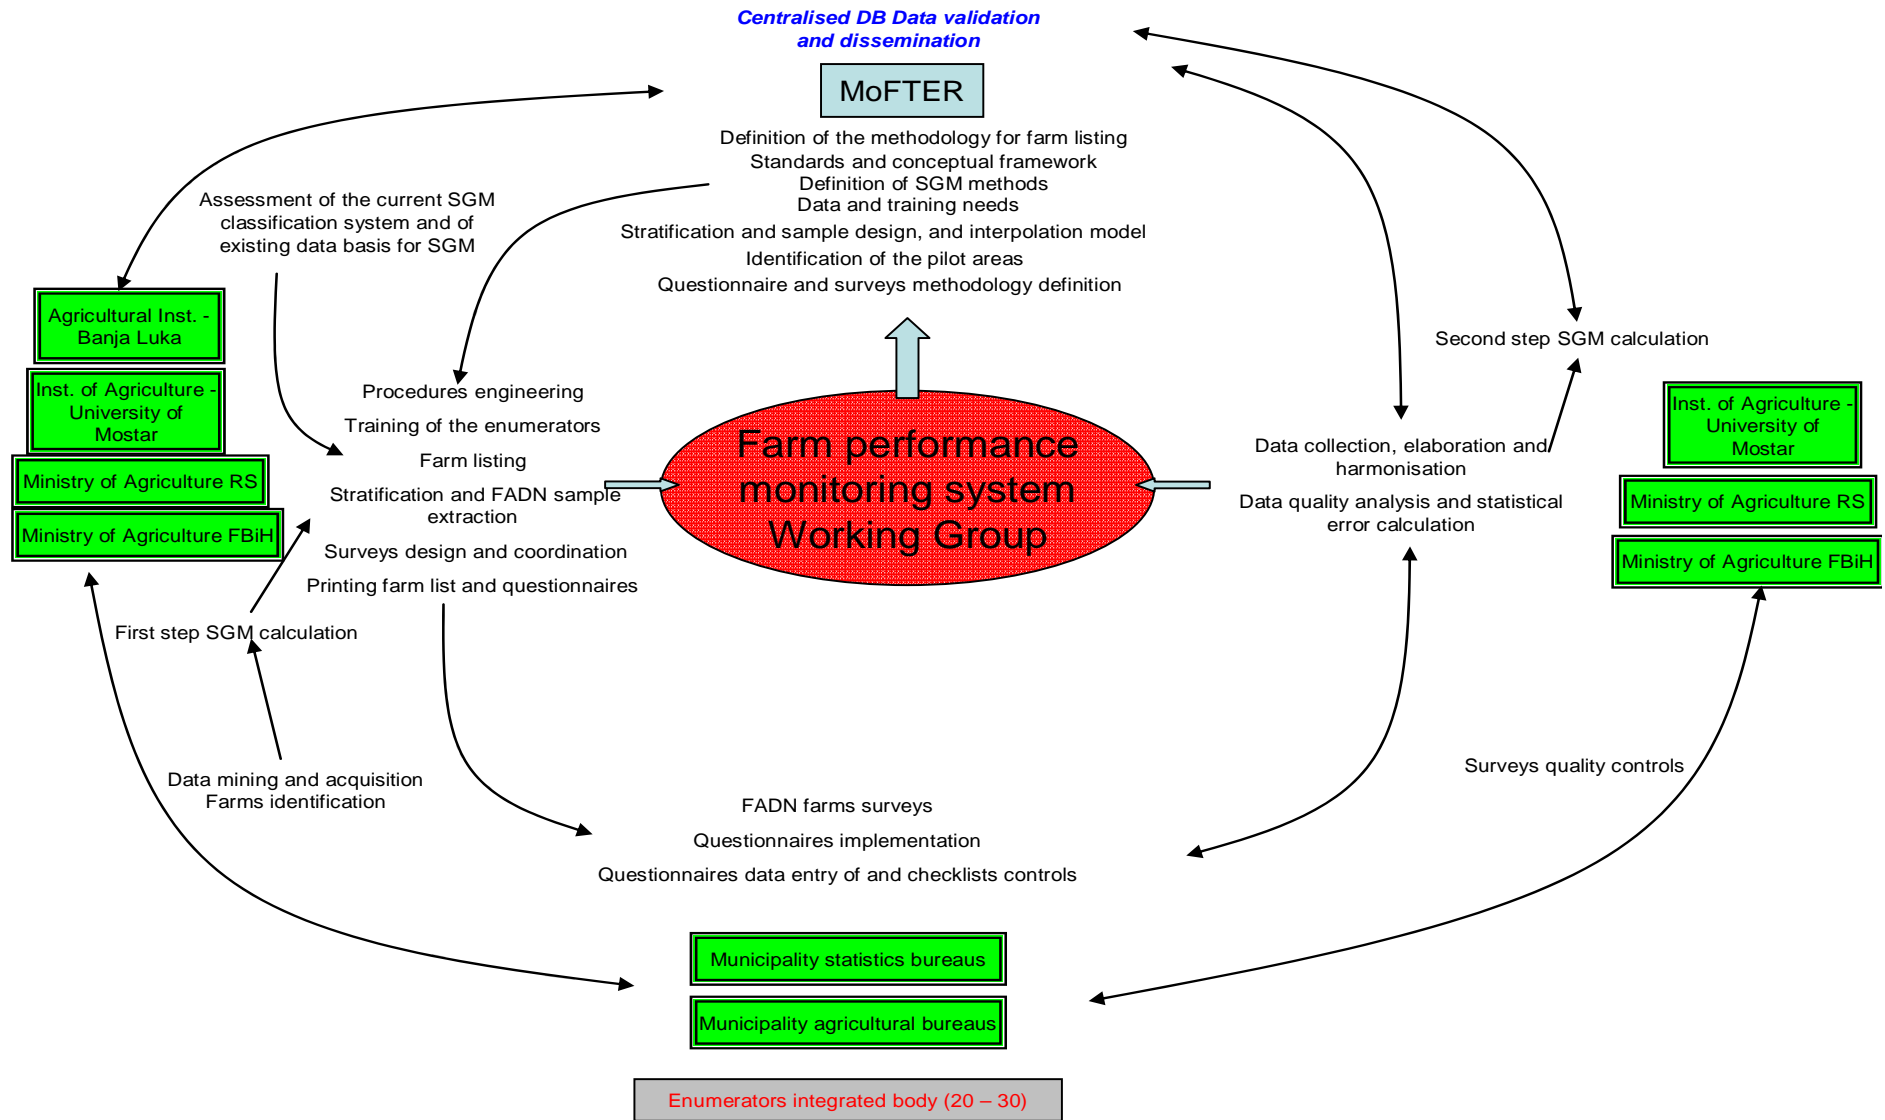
Centralised DB Data validation and dissemination

MoFTER

Definition of the methodology for farm listing
Standards and conceptual framework
Definition of SGM methods
Data and training needs
Stratification and sample design, and interpolation model
Identification of the pilot areas
Questionnaire and surveys methodology definition

Assessment of the current SGM classification system and of existing data basis for SGM

Agricultural Inst. - Banja Luka

Inst. of Agriculture - University of Mostar

Ministry of Agriculture RS

Ministry of Agriculture FBiH

Procedures engineering
Training of the enumerators
Farm listing
Stratification and FADN sample extraction
Surveys design and coordination
Printing farm list and questionnaires

Farm performance monitoring system Working Group

Second step SGM calculation

Data collection, elaboration and harmonisation

Data quality analysis and statistical error calculation

Inst. of Agriculture - University of Mostar

Ministry of Agriculture RS

Ministry of Agriculture FBiH

First step SGM calculation

Data mining and acquisition
Farms identification

Surveys quality controls

FADN farms surveys
Questionnaires implementation
Questionnaires data entry of and checklists controls

Municipality statistics bureaus

Municipality agricultural bureaus

Enumerators integrated body (20 – 30)